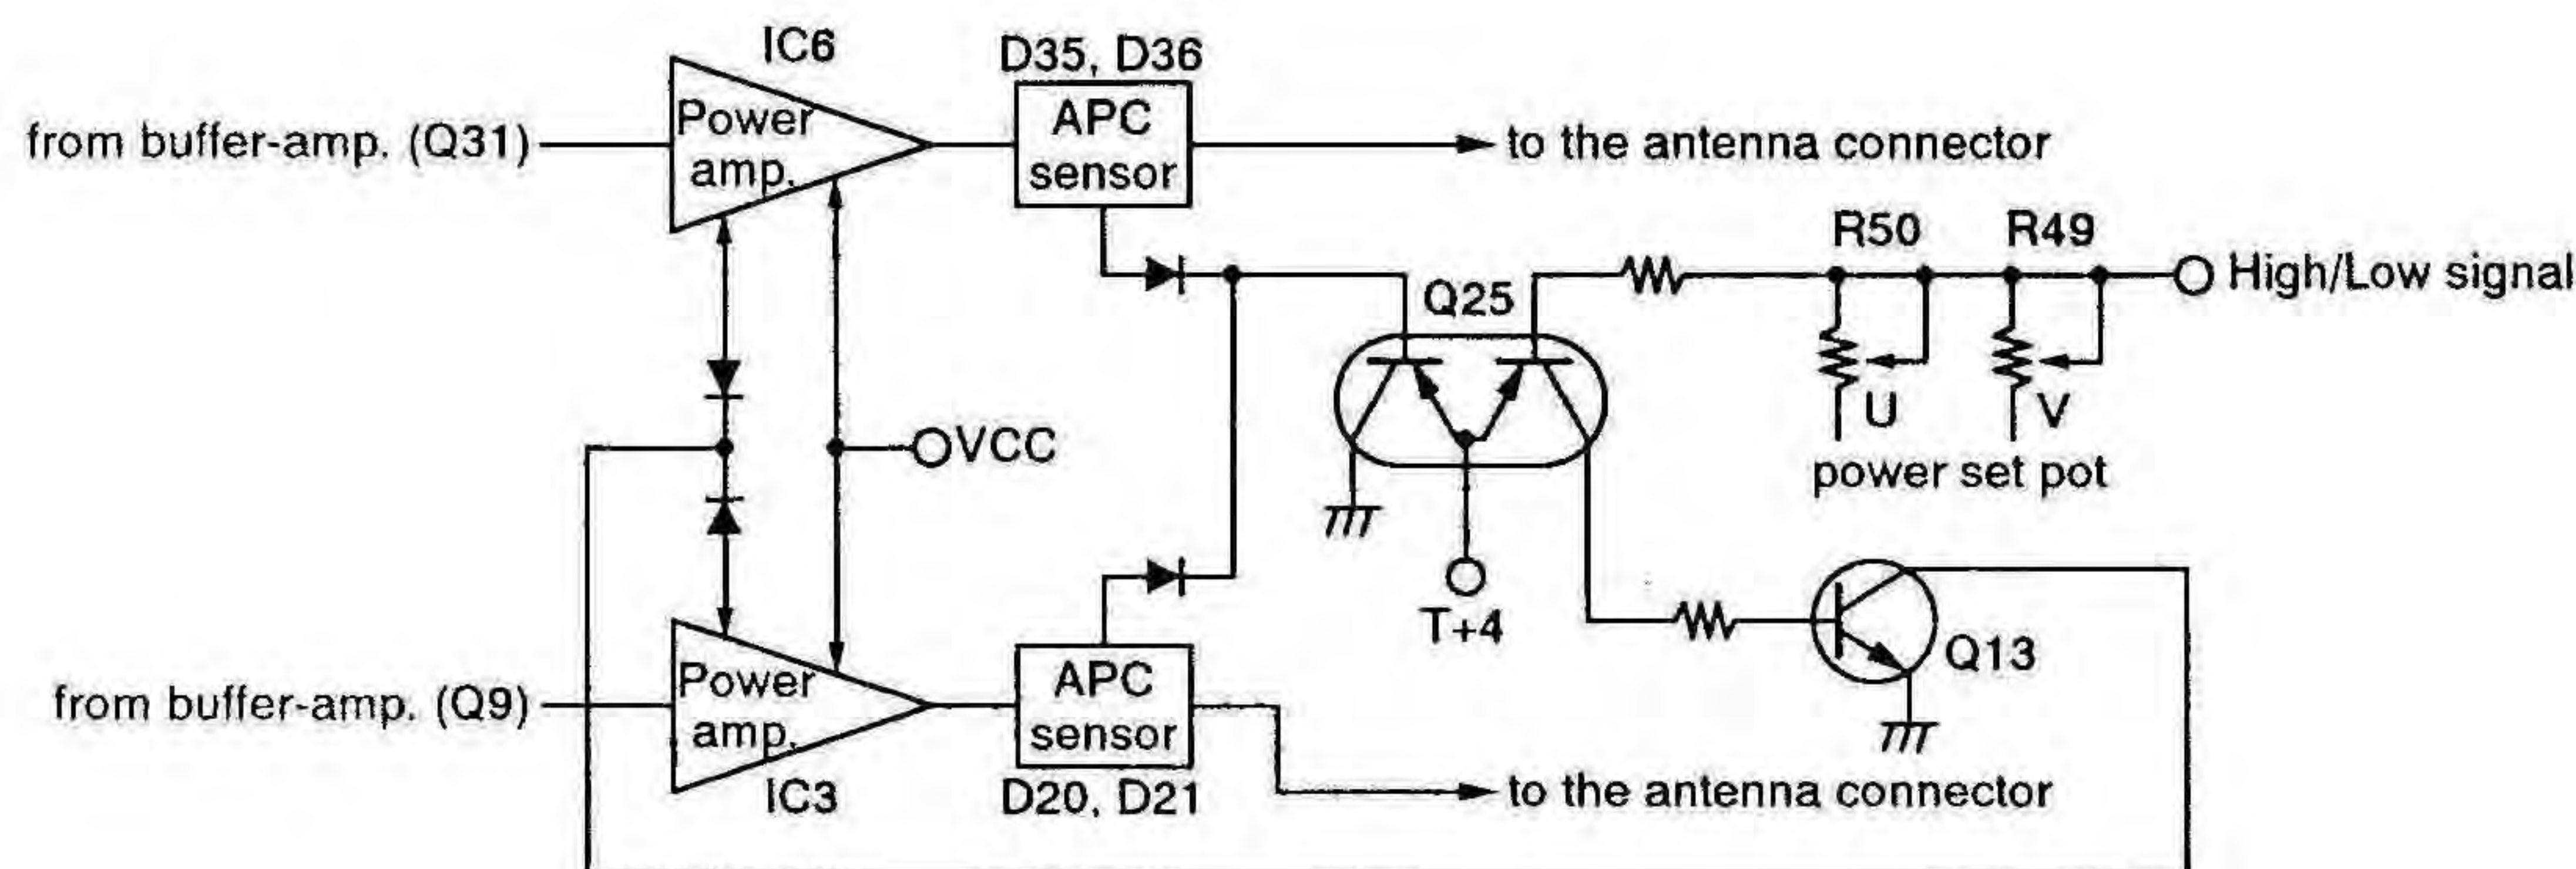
IC6
D35, D36
from buffer-amp. (Q31)
Power amp.
APC sensor
to the antenna connector
R50
R49
High/Low signal
Q25
U
V
VCC
power set pot
T+4
Q13
from buffer-amp. (Q9)
Power amp.
APC sensor
IC3
D20, D21
to the antenna connector